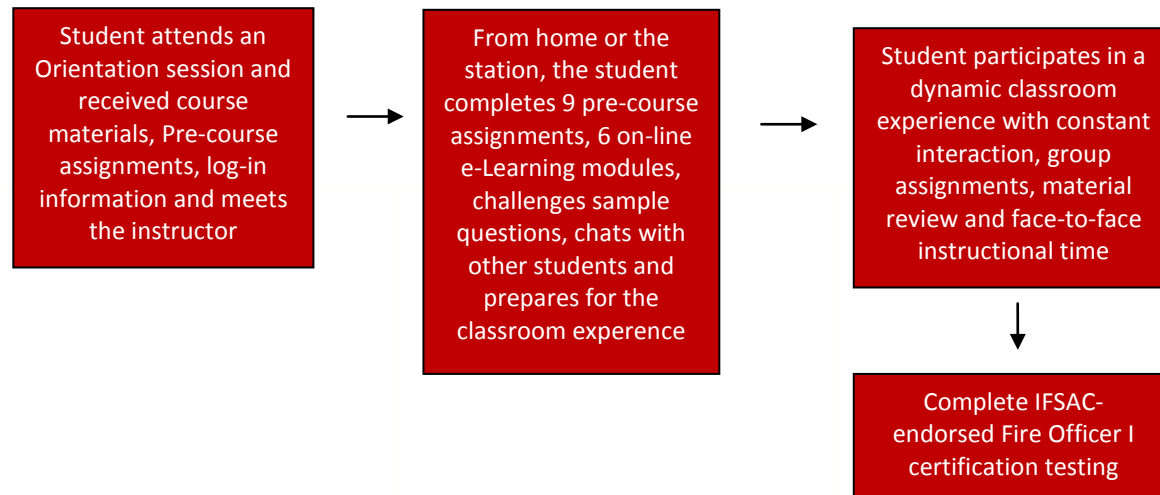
Student attends an Orientation session and received course materials, Pre-course assignments, log-in information and meets the instructor

From home or the station, the student completes 9 pre-course assignments, 6 on-line e-Learning modules, challenges sample questions, chats with other students and prepares for the classroom experence

Student participates in a dynamic classroom experience with constant interaction, group assignments, material review and face-to-face instructional time

Complete IFSAC-endorsed Fire Officer I certification testing